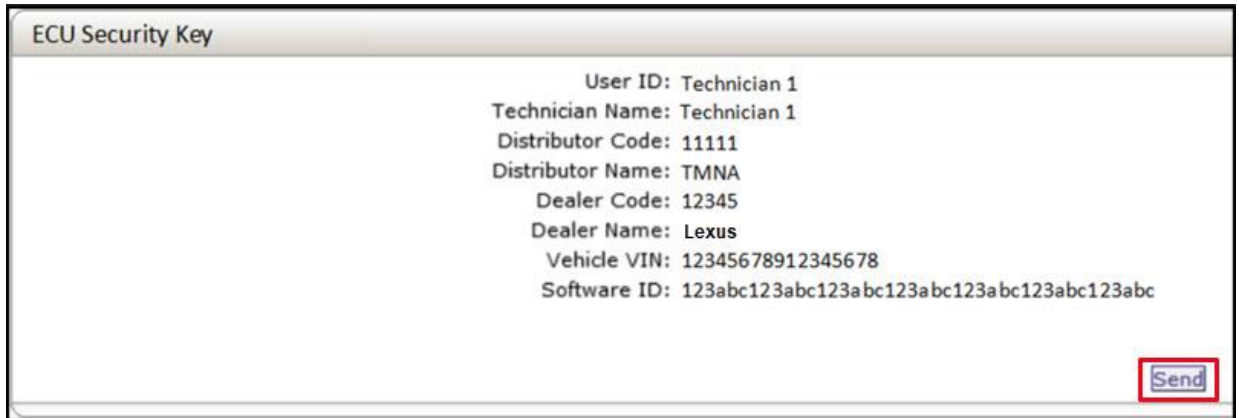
ECU Security Key

User ID: Technician 1
Technician Name: Technician 1
Distributor Code: 11111
Distributor Name: TMNA
Dealer Code: 12345
Dealer Name: Lexus
Vehicle VIN: 12345678912345678
Software ID: 123abc123abc123abc123abc123abc123abc123abc

Send